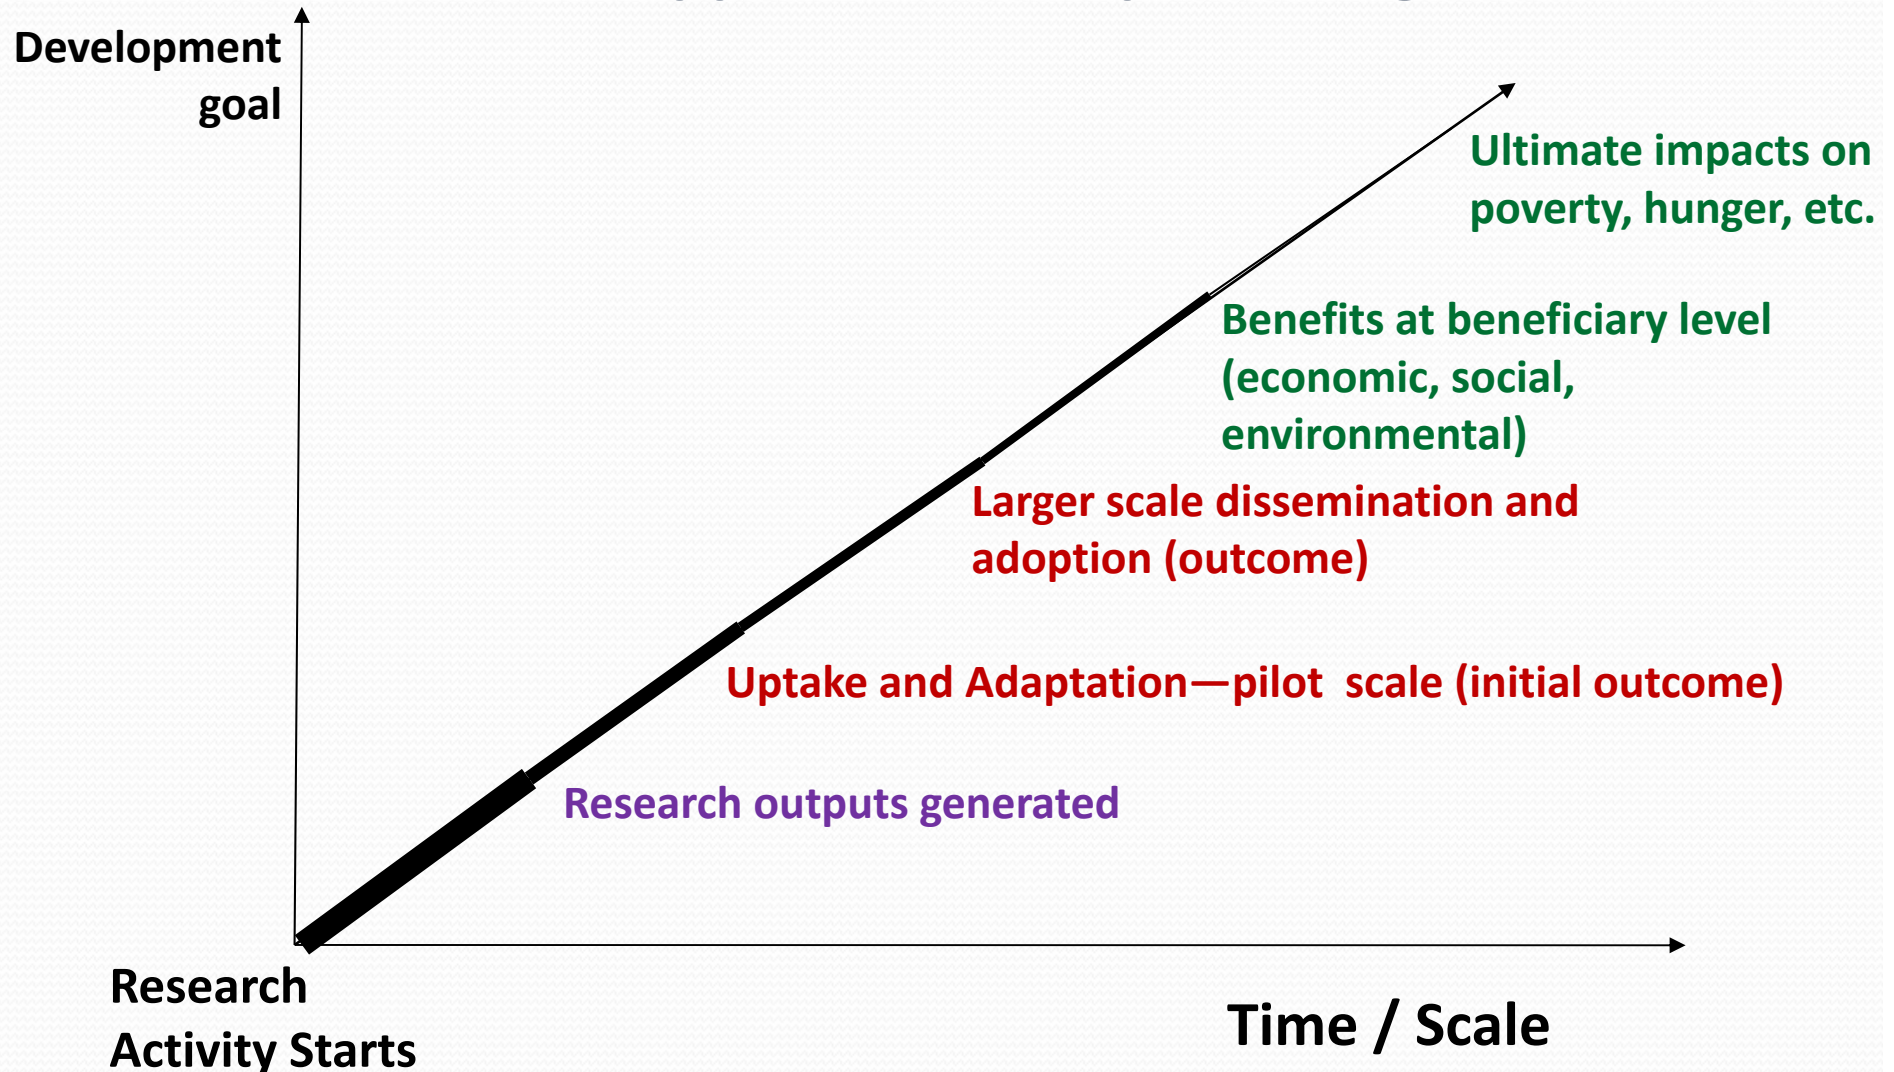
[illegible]

Development goal

Ultimate impacts on poverty, hunger, etc.

Benefits at beneficiary level (economic, social, environmental)

Larger scale dissemination and adoption (outcome)

Uptake and Adaptation—pilot scale (initial outcome)

Research outputs generated

Research Activity Starts

Time / Scale